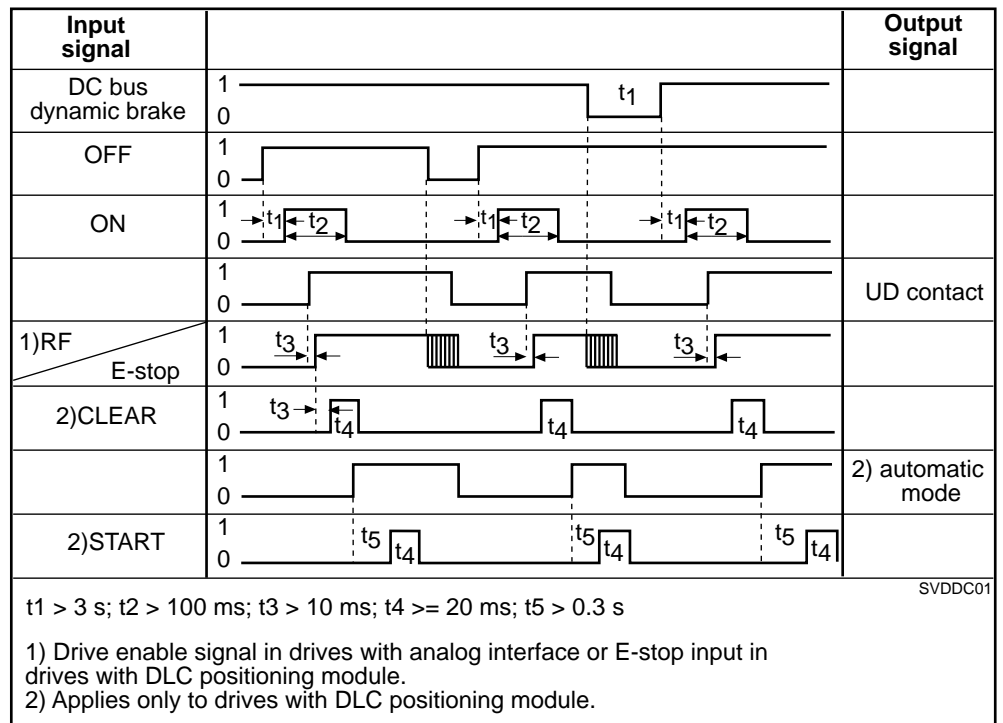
| Input signal | | Output signal |
|---|---|---|
| DC bus dynamic brake | 1 0 $t_1$ | |
| OFF | 1 0 | |
| ON | 1 0 $t_1$ $t_2$ $t_1$ $t_2$ $t_1$ $t_2$ | |
| | 1 0 | UD contact |
| 1)RF E-stop | 1 0 $t_3$ $t_3$ $t_3$ | |
| 2)CLEAR | 1 0 $t_3$ $t_4$ $t_4$ $t_4$ | |
| | 1 0 | 2) automatic mode |
| 2)START | 1 0 $t_5$ $t_4$ $t_5$ $t_4$ $t_5$ $t_4$ | |

SVDDC01

t1 > 3 s; t2 > 100 ms; t3 > 10 ms; t4 >= 20 ms; t5 > 0.3 s

1) Drive enable signal in drives with analog interface or E-stop input in drives with DLC positioning module.
2) Applies only to drives with DLC positioning module.